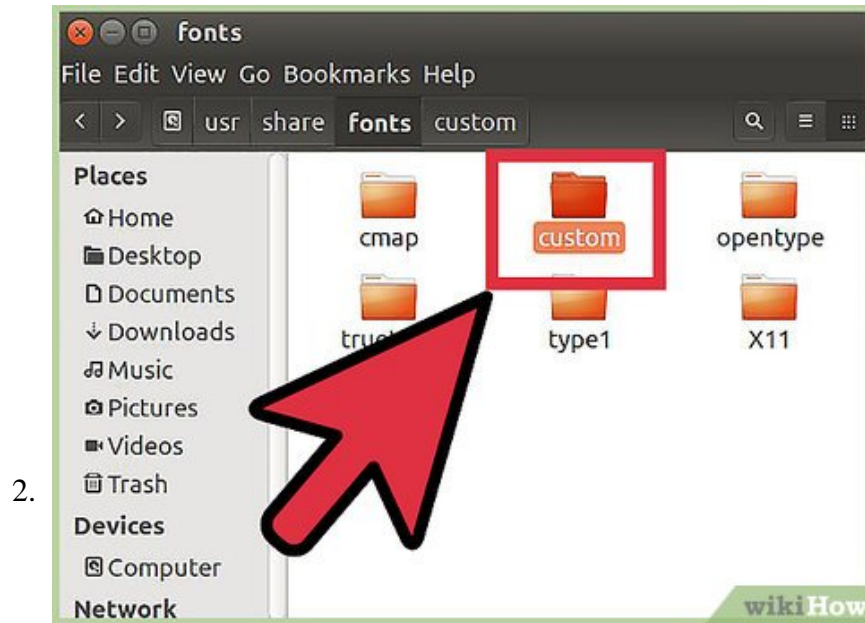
fonts

File Edit View Go Bookmarks Help

< > usr share fonts custom

Places
Home
Desktop
Documents
Downloads
Music
Pictures
Videos
Trash
Devices
Computer
Network

cmap
custom
opentype
truet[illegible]
type1
X11

2.

wikiHow